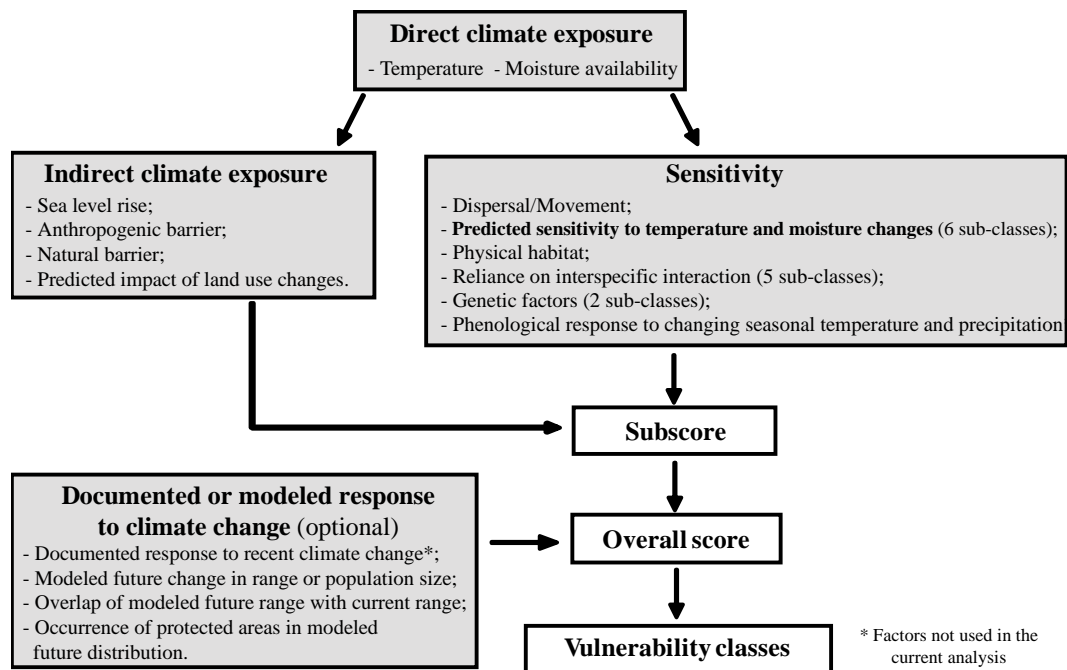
Direct climate exposure
- Temperature - Moisture availability

Indirect climate exposure
- Sea level rise;
- Anthropogenic barrier;
- Natural barrier;
- Predicted impact of land use changes.

Sensitivity
- Dispersal/Movement;
- Predicted sensitivity to temperature and moisture changes (6 sub-classes);
- Physical habitat;
- Reliance on interspecific interaction (5 sub-classes);
- Genetic factors (2 sub-classes);
- Phenological response to changing seasonal temperature and precipitation

Subscore

Documented or modeled response to climate change (optional)
- Documented response to recent climate change*;
- Modeled future change in range or population size;
- Overlap of modeled future range with current range;
- Occurrence of protected areas in modeled future distribution.

Overall score

Vulnerability classes

* Factors not used in the current analysis